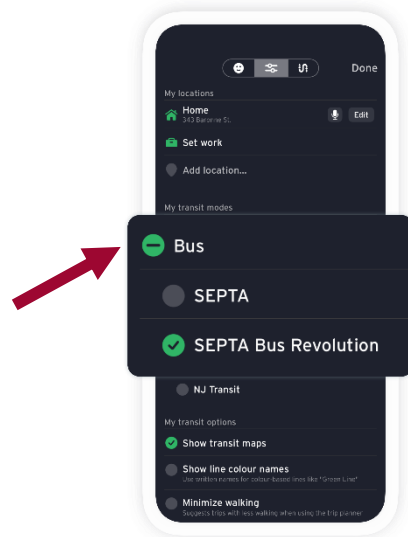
Done

My locations

Home
343 Baronne St.

Edit

Set work

Add location...

My transit modes

Bus

SEPTA

SEPTA Bus Revolution

NJ Transit

My transit options

Show transit maps

Show line colour names
Use written names for colour-based lines like "Green Line"

Minimize walking
Suggests trips with less walking when using the trip planner